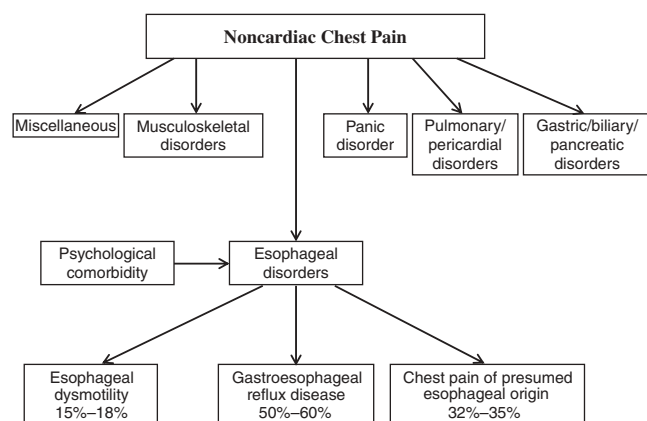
Noncardiac Chest Pain

Miscellaneous

Musculoskeletal disorders

Panic disorder

Pulmonary/ pericardial disorders

Gastric/biliary/ pancreatic disorders

Psychological comorbidity

Esophageal disorders

Esophageal dysmotility 15%–18%

Gastroesophageal reflux disease 50%–60%

Chest pain of presumed esophageal origin 32%–35%